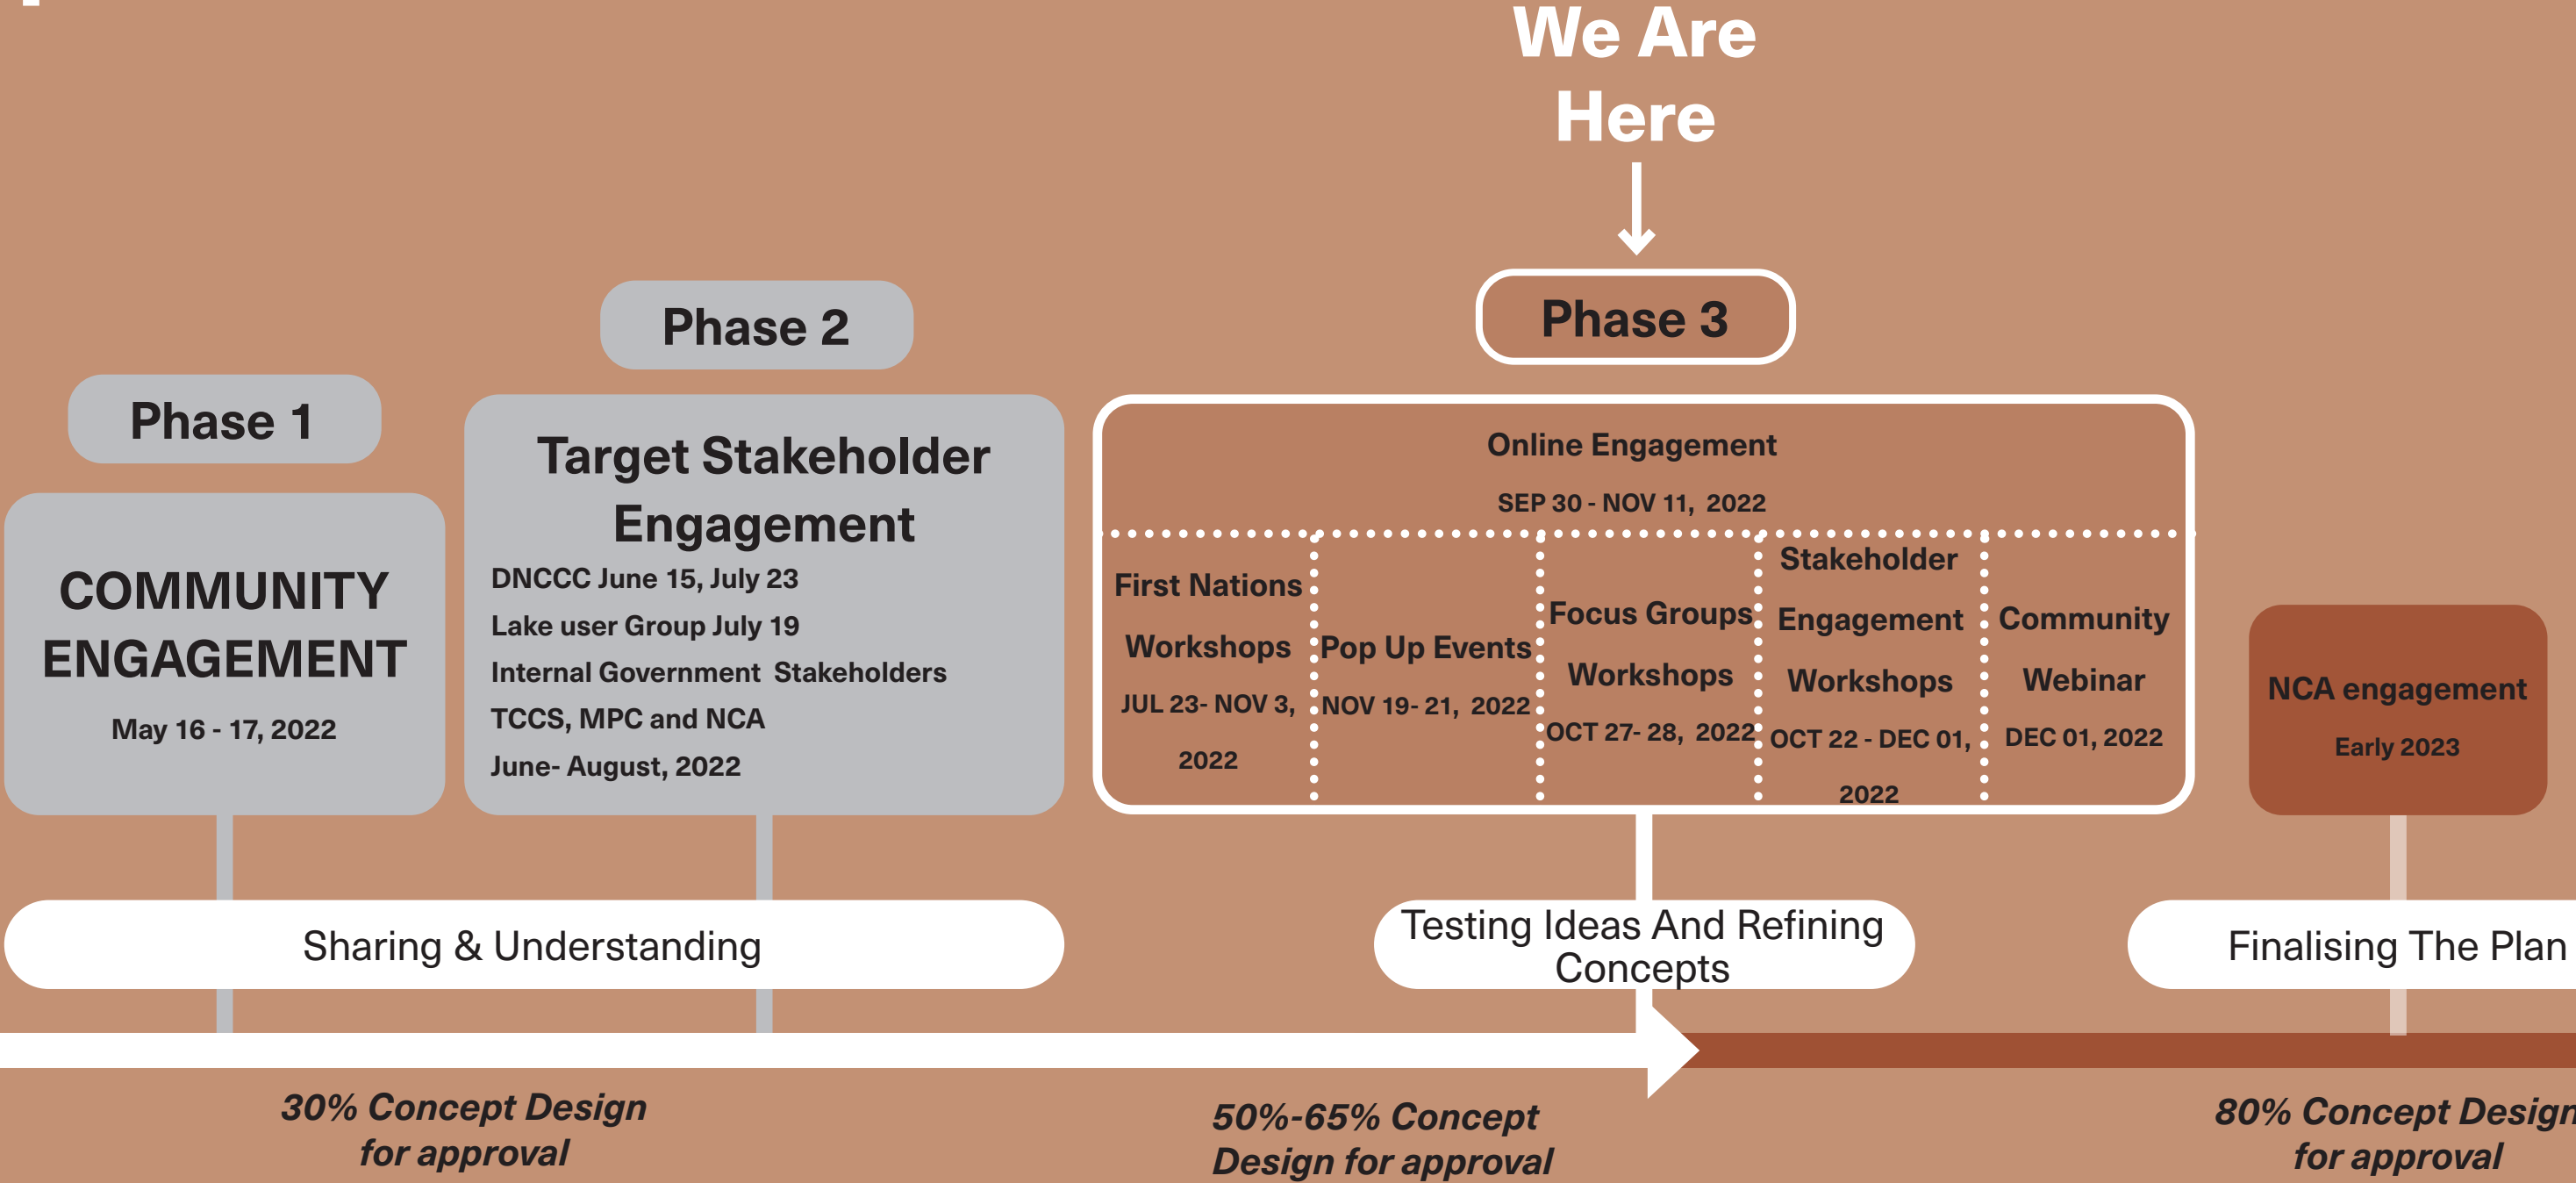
We Are Here

Phase 1

COMMUNITY ENGAGEMENT

May 16 - 17, 2022

Phase 2

Target Stakeholder Engagement

DNCCC June 15, July 23
Lake user Group July 19
Internal Government Stakeholders
TCCS, MPC and NCA
June- August, 2022

Phase 3

Online Engagement

SEP 30 - NOV 11, 2022

First Nations Workshops
JUL 23- NOV 3, 2022

Pop Up Events
NOV 19- 21, 2022

Focus Groups Workshops
OCT 27- 28, 2022

Stakeholder Engagement Workshops
OCT 22 - DEC 01, 2022

Community Webinar
DEC 01, 2022

NCA engagement
Early 2023

Sharing & Understanding

Testing Ideas And Refining Concepts

Finalising The Plan

30% Concept Design for approval

50%-65% Concept Design for approval

80% Concept Design for approval